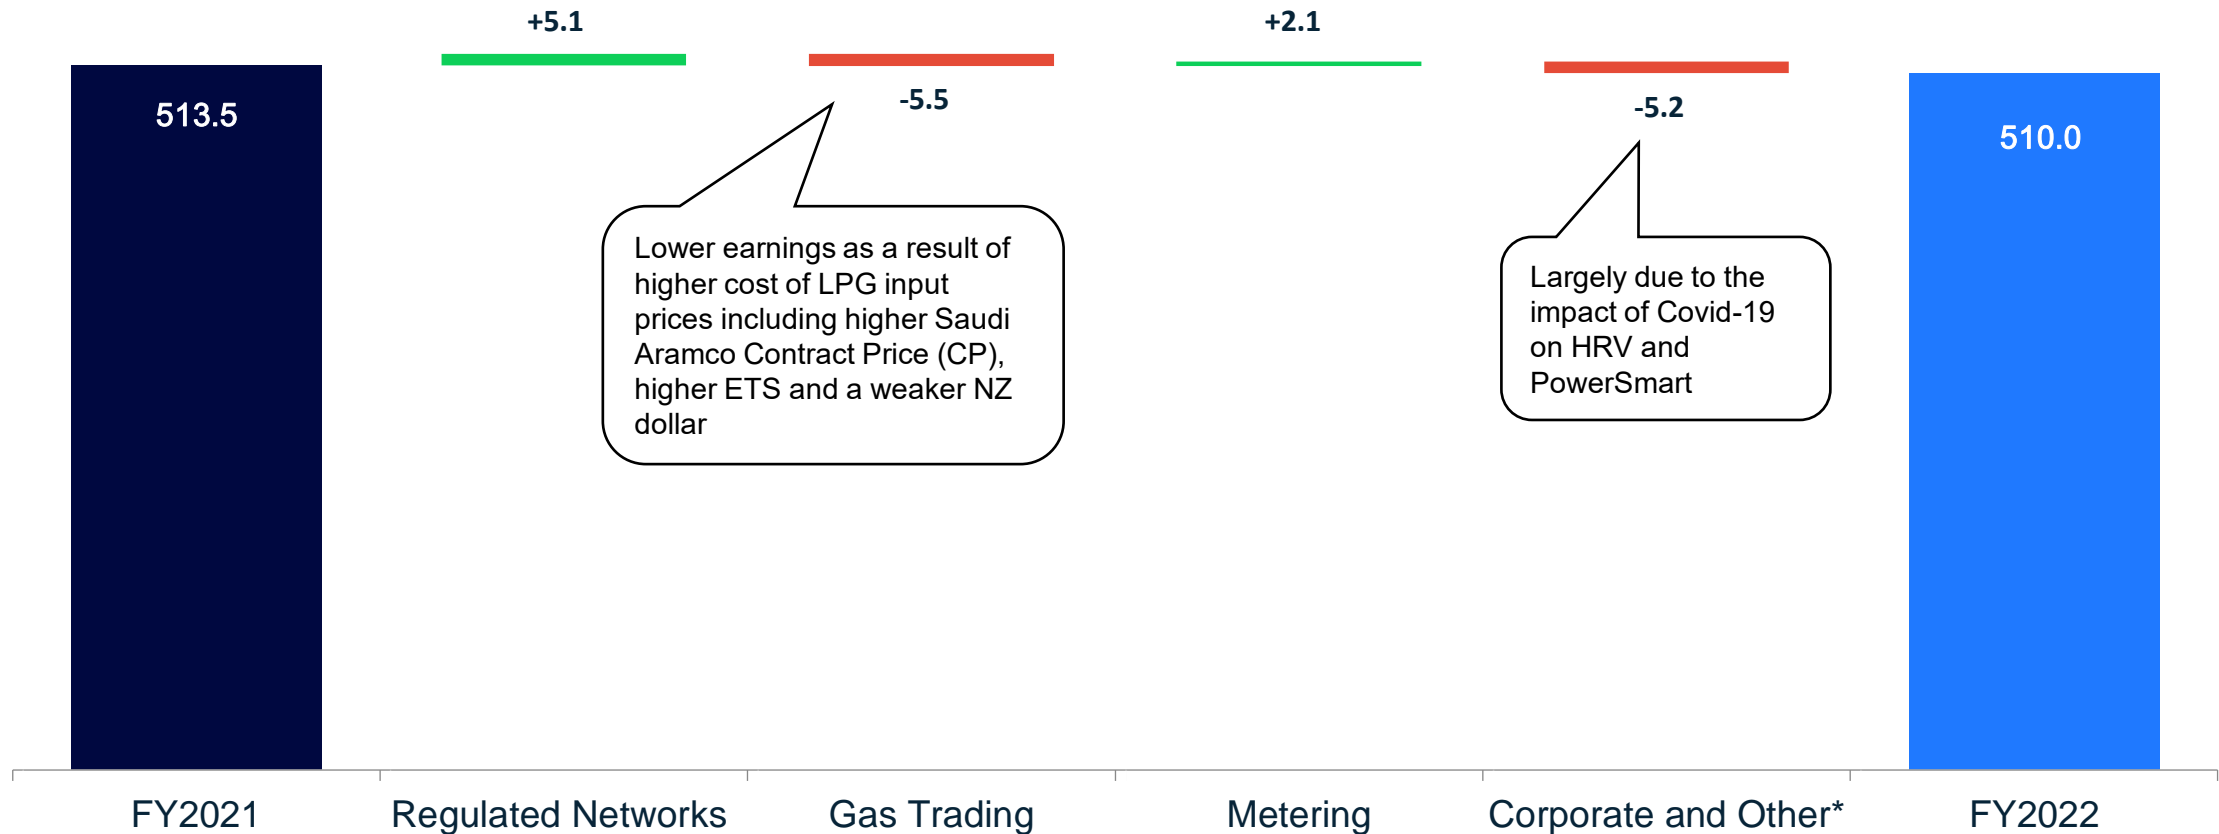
513.5

+5.1

-5.5

Lower earnings as a result of higher cost of LPG input prices including higher Saudi Aramco Contract Price (CP), higher ETS and a weaker NZ dollar

+2.1

-5.2

Largely due to the impact of Covid-19 on HRV and PowerSmart

510.0

FY2021

Regulated Networks

Gas Trading

Metering

Corporate and Other*

FY2022